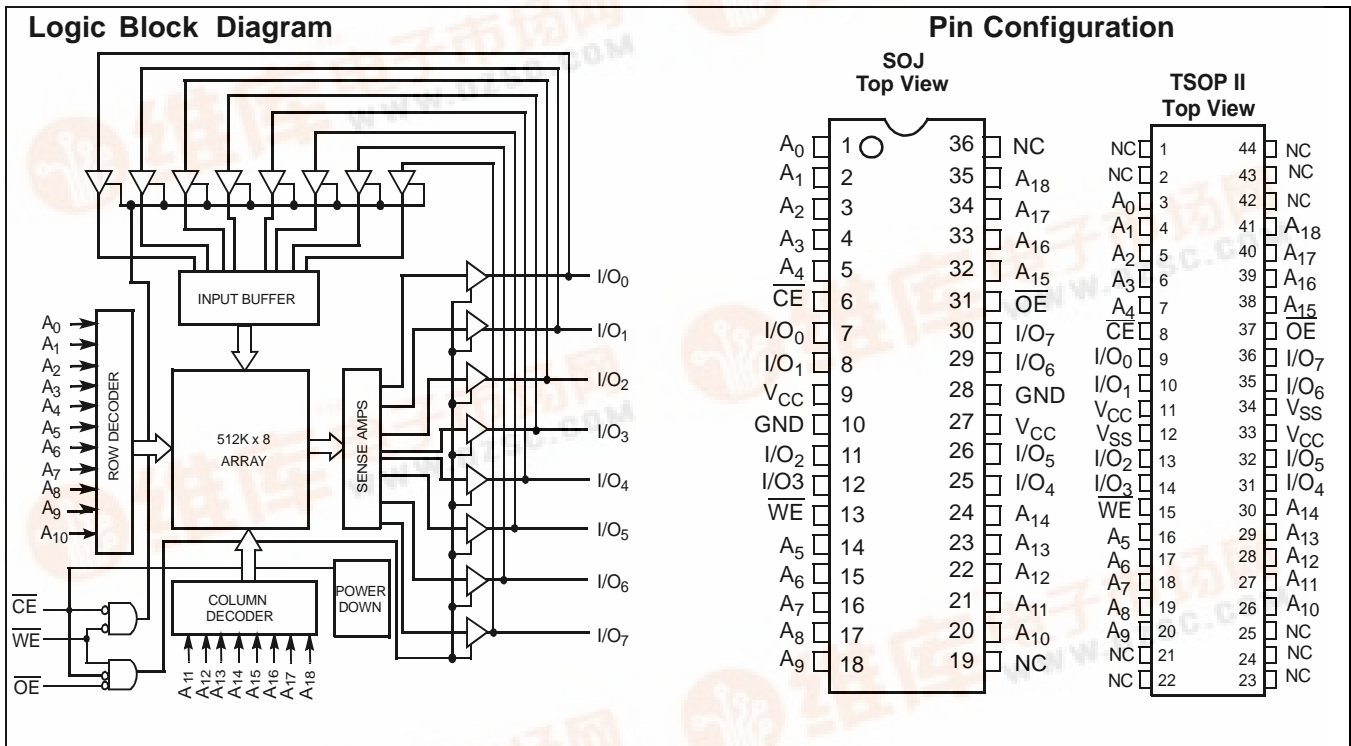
Logic Block Diagram

INPUT BUFFER

$A_0$
$A_1$
$A_2$
$A_3$
$A_4$
$A_5$
$A_6$
$A_7$
$A_8$
$A_9$
$A_{10}$

ROW DECODER

512K x 8
ARRAY

SENSE AMPS

$I/O_0$
$I/O_1$
$I/O_2$
$I/O_3$
$I/O_4$
$I/O_5$
$I/O_6$
$I/O_7$

$\overline{CE}$
$\overline{WE}$
$\overline{OE}$

COLUMN DECODER

POWER DOWN

$A_{11}$ $A_{12}$ $A_{13}$ $A_{14}$ $A_{15}$ $A_{16}$ $A_{17}$ $A_{18}$

Pin Configuration

SOJ
Top View

| | | | |
|---|---|---|---|
| $A_0$ | 1 | 36 | NC |
| $A_1$ | 2 | 35 | $A_{18}$ |
| $A_2$ | 3 | 34 | $A_{17}$ |
| $A_3$ | 4 | 33 | $A_{16}$ |
| $\overline{A_4}$ | 5 | 32 | $\overline{A_{15}}$ |
| $\overline{CE}$ | 6 | 31 | $\overline{OE}$ |
| $I/O_0$ | 7 | 30 | $I/O_7$ |
| $I/O_1$ | 8 | 29 | $I/O_6$ |
| $V_{CC}$ | 9 | 28 | GND |
| GND | 10 | 27 | $V_{CC}$ |
| $I/O_2$ | 11 | 26 | $I/O_5$ |
| I/O3 | 12 | 25 | $I/O_4$ |
| $\overline{WE}$ | 13 | 24 | $A_{14}$ |
| $A_5$ | 14 | 23 | $A_{13}$ |
| $A_6$ | 15 | 22 | $A_{12}$ |
| $A_7$ | 16 | 21 | $A_{11}$ |
| $A_8$ | 17 | 20 | $A_{10}$ |
| $A_9$ | 18 | 19 | NC |

TSOP II
Top View

| | | | |
|---|---|---|---|
| NC | 1 | 44 | NC |
| NC | 2 | 43 | NC |
| $A_0$ | 3 | 42 | NC |
| $A_1$ | 4 | 41 | $A_{18}$ |
| $A_2$ | 5 | 40 | $A_{17}$ |
| $A_3$ | 6 | 39 | $A_{16}$ |
| $\overline{A_4}$ | 7 | 38 | $\overline{A_{15}}$ |
| $\overline{CE}$ | 8 | 37 | $\overline{OE}$ |
| $I/O_0$ | 9 | 36 | $I/O_7$ |
| $I/O_1$ | 10 | 35 | $I/O_6$ |
| $V_{CC}$ | 11 | 34 | $V_{SS}$ |
| $V_{SS}$ | 12 | 33 | $V_{CC}$ |
| $I/O_2$ | 13 | 32 | $I/O_5$ |
| $\underline{I/O_3}$ | 14 | 31 | $I/O_4$ |
| $\overline{WE}$ | 15 | 30 | $A_{14}$ |
| $A_5$ | 16 | 29 | $A_{13}$ |
| $A_6$ | 17 | 28 | $A_{12}$ |
| $A_7$ | 18 | 27 | $A_{11}$ |
| $A_8$ | 19 | 26 | $A_{10}$ |
| $A_9$ | 20 | 25 | NC |
| NC | 21 | 24 | NC |
| NC | 22 | 23 | NC |